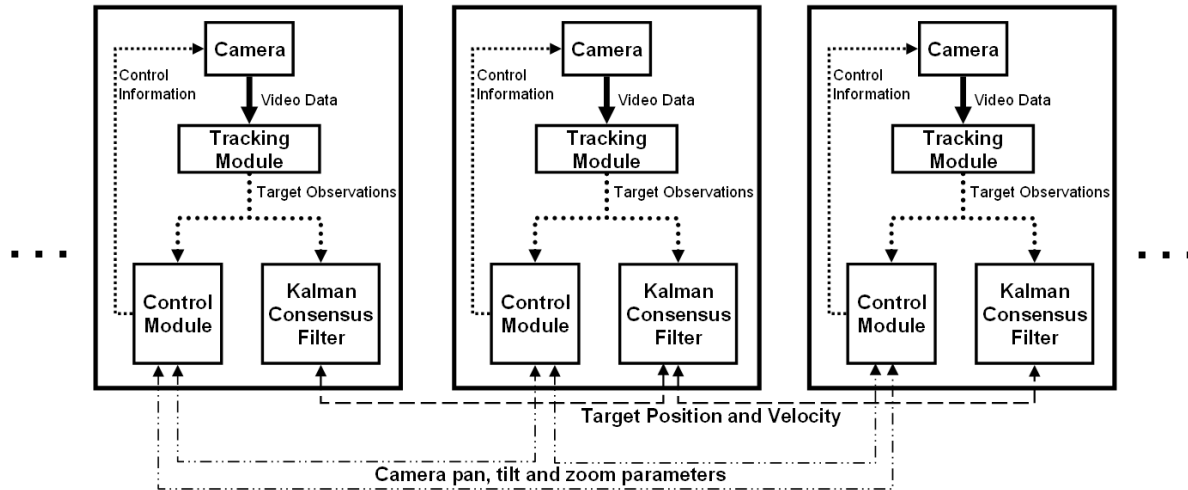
Camera

Control Information

Video Data

Tracking Module

Target Observations

Control Module

Kalman Consensus Filter

Camera

Control Information

Video Data

Tracking Module

Target Observations

Control Module

Kalman Consensus Filter

Camera

Control Information

Video Data

Tracking Module

Target Observations

Control Module

Kalman Consensus Filter

Target Position and Velocity

Camera pan, tilt and zoom parameters